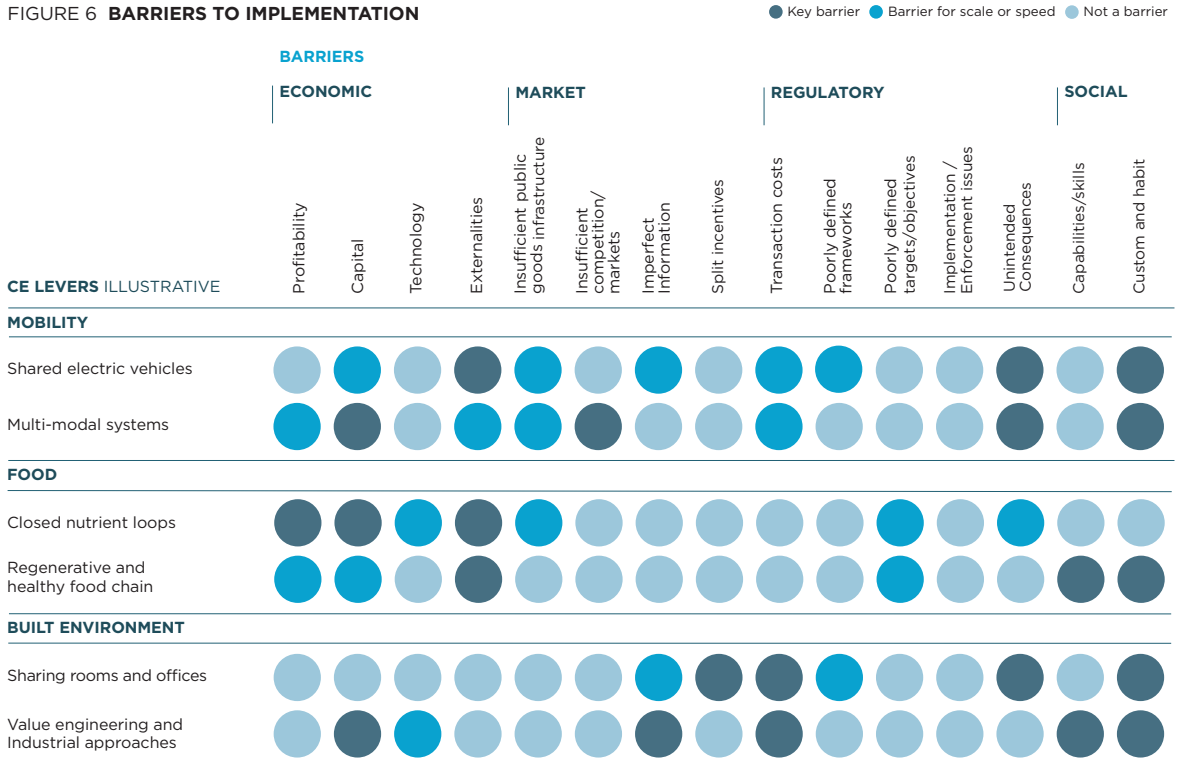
FIGURE 6 **BARRIERS TO IMPLEMENTATION**

Key barrier Barrier for scale or speed Not a barrier

BARRIERS

ECONOMIC MARKET REGULATORY SOCIAL

| CE LEVERS ILLUSTRATIVE | Profitability | Capital | Technology | Externalities | Insufficient public goods infrastructure | Insufficient competition/ markets | Imperfect Information | Split incentives | Transaction costs | Poorly defined frameworks | Poorly defined targets/objectives | Implementation / Enforcement issues | Unintended Consequences | Capabilities/skills | Custom and habit |
|---|---|---|---|---|---|---|---|---|---|---|---|---|---|---|---|
| MOBILITY | | | | | | | | | | | | | | | |
| Shared electric vehicles | | | | | | | | | | | | | | | |
| Multi-modal systems | | | | | | | | | | | | | | | |
| FOOD | | | | | | | | | | | | | | | |
| Closed nutrient loops | | | | | | | | | | | | | | | |
| Regenerative and healthy food chain | | | | | | | | | | | | | | | |
| BUILT ENVIRONMENT | | | | | | | | | | | | | | | |
| Sharing rooms and offices | | | | | | | | | | | | | | | |
| Value engineering and Industrial approaches | | | | | | | | | | | | | | | |